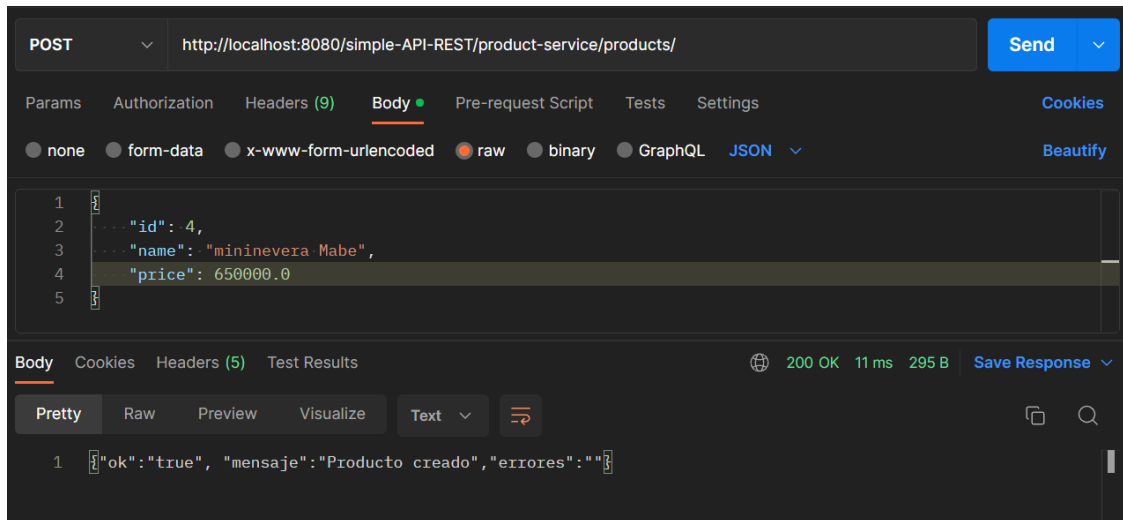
POST http://localhost:8080/simple-API-REST/product-service/products/ Send

Params Authorization Headers (9) Body Pre-request Script Tests Settings Cookies

none form-data x-www-form-urlencoded raw binary GraphQL JSON Beautify

1 {
2 "id": 4,
3 "name": "mininevera Mabe",
4 "price": 650000.0
5 }

Body Cookies Headers (5) Test Results 200 OK 11 ms 295 B Save Response

Pretty Raw Preview Visualize Text

1 {"ok":"true", "mensaje":"Producto creado","errores":""}